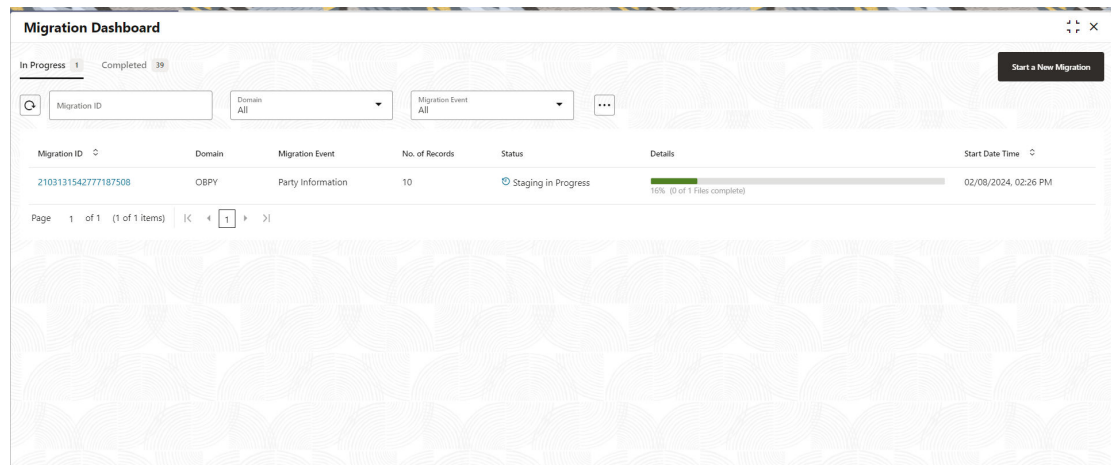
Migration Dashboard

In Progress 1 Completed 39

Start a New Migration

Migration ID

Domain
All

Migration Event
All

...

| Migration ID | Domain | Migration Event | No. of Records | Status | Details | Start Date Time |
|---|---|---|---|---|---|---|
| 2103131542777187508 | OBPY | Party Information | 10 | Staging in Progress | 16% (0 of 1 Files complete) | 02/08/2024, 02:26 PM |

Page 1 of 1 (1 of 1 items) |< < 1 > >|